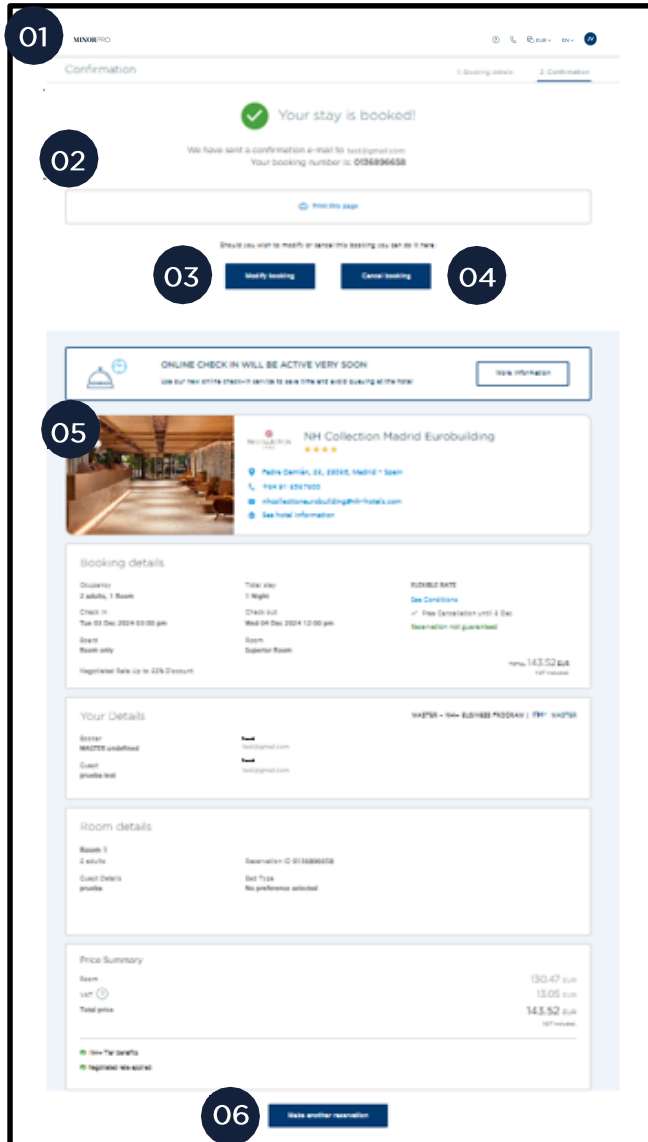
01

MINORPRO

EUR EN JV

Confirmation

1 Booking details 2 Confirmation

Your stay is booked!

02

We have sent a confirmation e-mail to test@gmail.com
Your booking number is: 0136896658

Print this page

Should you wish to modify or cancel this booking you can do it here:

03 Modify booking Cancel booking 04

ONLINE CHECK IN WILL BE ACTIVE VERY SOON
Use our new online check-in service to save time and avoid queuing at the hotel

More information

05

NH Collection Madrid Eurobuilding

Padre Damián, 23, 28036, Madrid - Spain
+34 91 4567800
nhcollectioneurobuilding@nh-hotels.com
See hotel information

Booking details

Occupancy
2 adults, 1 Room

Total stay
1 Night

FLEXIBLE RATE
See Conditions
Free Cancellation until 3 Dec
Reservation not guaranteed

Check in
Tue 03 Dec 2024 03:00 pm

Check out
Wed 04 Dec 2024 12:00 pm

Board
Room only

Room
Superior Room

Negotiated Rate Up to 33% Discount

TOTAL 143.52 EUR
VAT included

Your Details

MASTER - NH+ BUSINESS PROGRAM | MASTER

Booker
MASTER undefined

Email
test@gmail.com

Guest
prueba test

Email
test@gmail.com

Room details

Room 1
2 adults

Reservation ID 0136896658

Guest Details
prueba

Bed Type
No preference selected

Price Summary

Room 130.47 EUR
VAT 13.05 EUR
Total price 143.52 EUR
VAT included

NH+ Tier benefits
Negotiated rate applied

06 Make another reservation